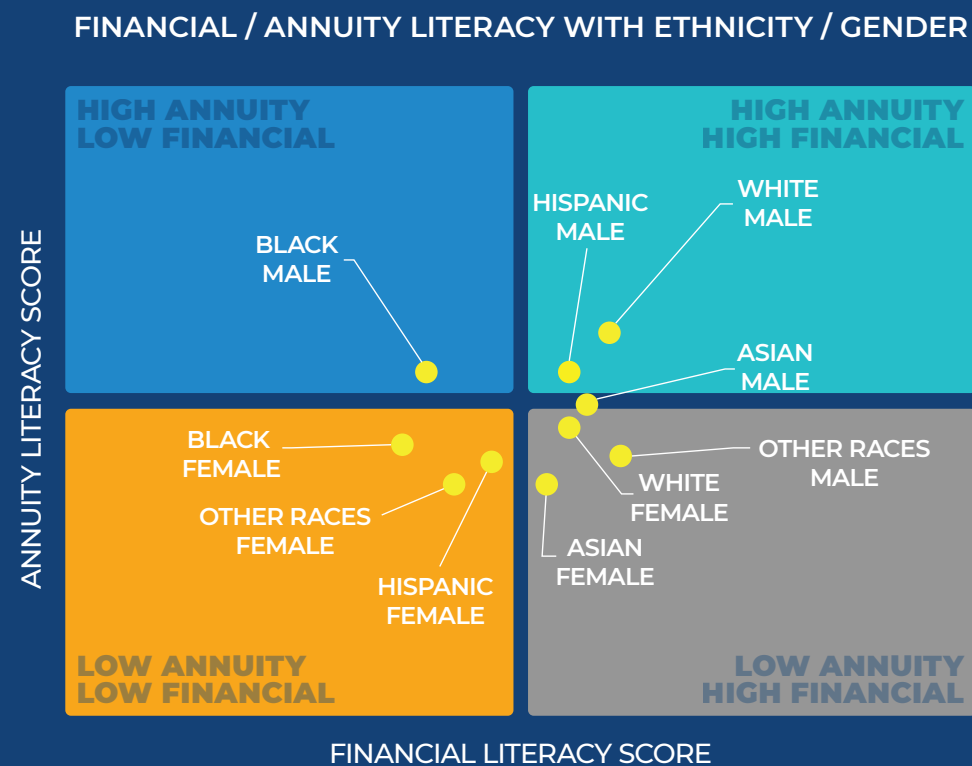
FINANCIAL / ANNUITY LITERACY WITH ETHNICITY / GENDER

ANNUITY LITERACY SCORE

HIGH ANNUITY LOW FINANCIAL

BLACK MALE

HIGH ANNUITY HIGH FINANCIAL

HISPANIC MALE

WHITE MALE

ASIAN MALE

BLACK FEMALE

OTHER RACES FEMALE

HISPANIC FEMALE

LOW ANNUITY LOW FINANCIAL

OTHER RACES MALE

WHITE FEMALE

ASIAN FEMALE

LOW ANNUITY HIGH FINANCIAL

FINANCIAL LITERACY SCORE